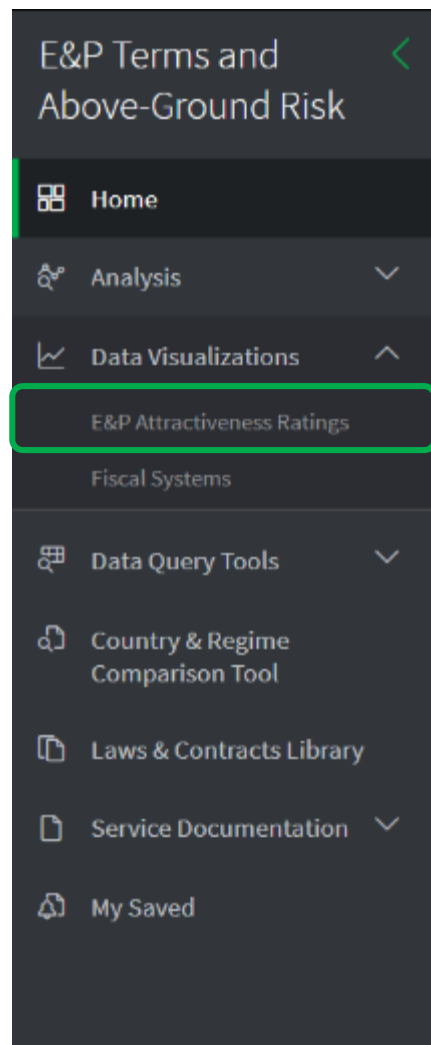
E&P Terms and Above-Ground Risk

Home

Analysis

Data Visualizations

E&P Attractiveness Ratings

Fiscal Systems

Data Query Tools

Country & Regime Comparison Tool

Laws & Contracts Library

Service Documentation

My Saved